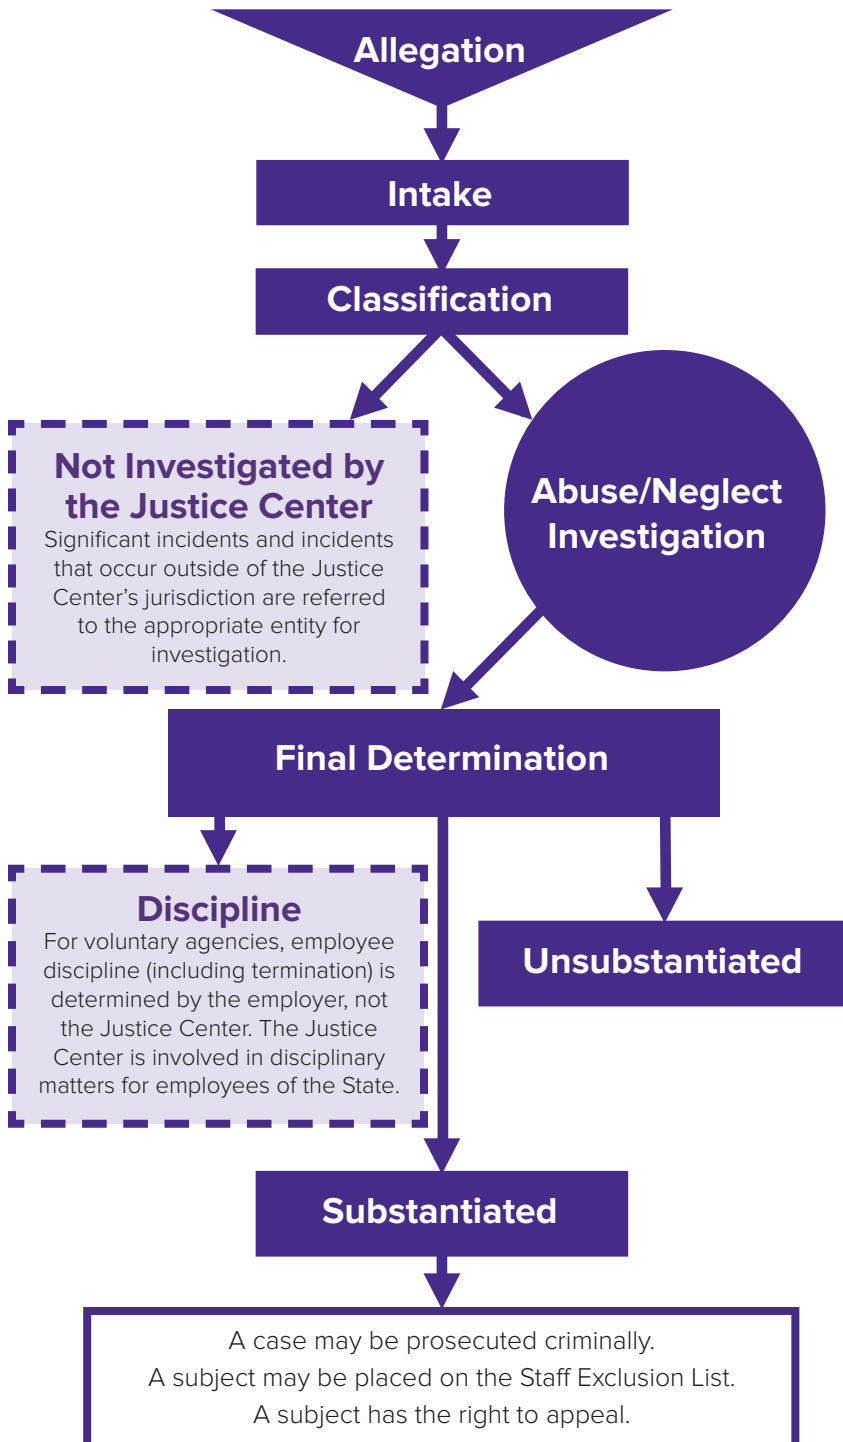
Allegation

Intake

Classification

Not Investigated by the Justice Center
Significant incidents and incidents that occur outside of the Justice Center's jurisdiction are referred to the appropriate entity for investigation.

Abuse/Neglect Investigation

Final Determination

Discipline
For voluntary agencies, employee discipline (including termination) is determined by the employer, not the Justice Center. The Justice Center is involved in disciplinary matters for employees of the State.

Unsubstantiated

Substantiated

A case may be prosecuted criminally.
A subject may be placed on the Staff Exclusion List.
A subject has the right to appeal.